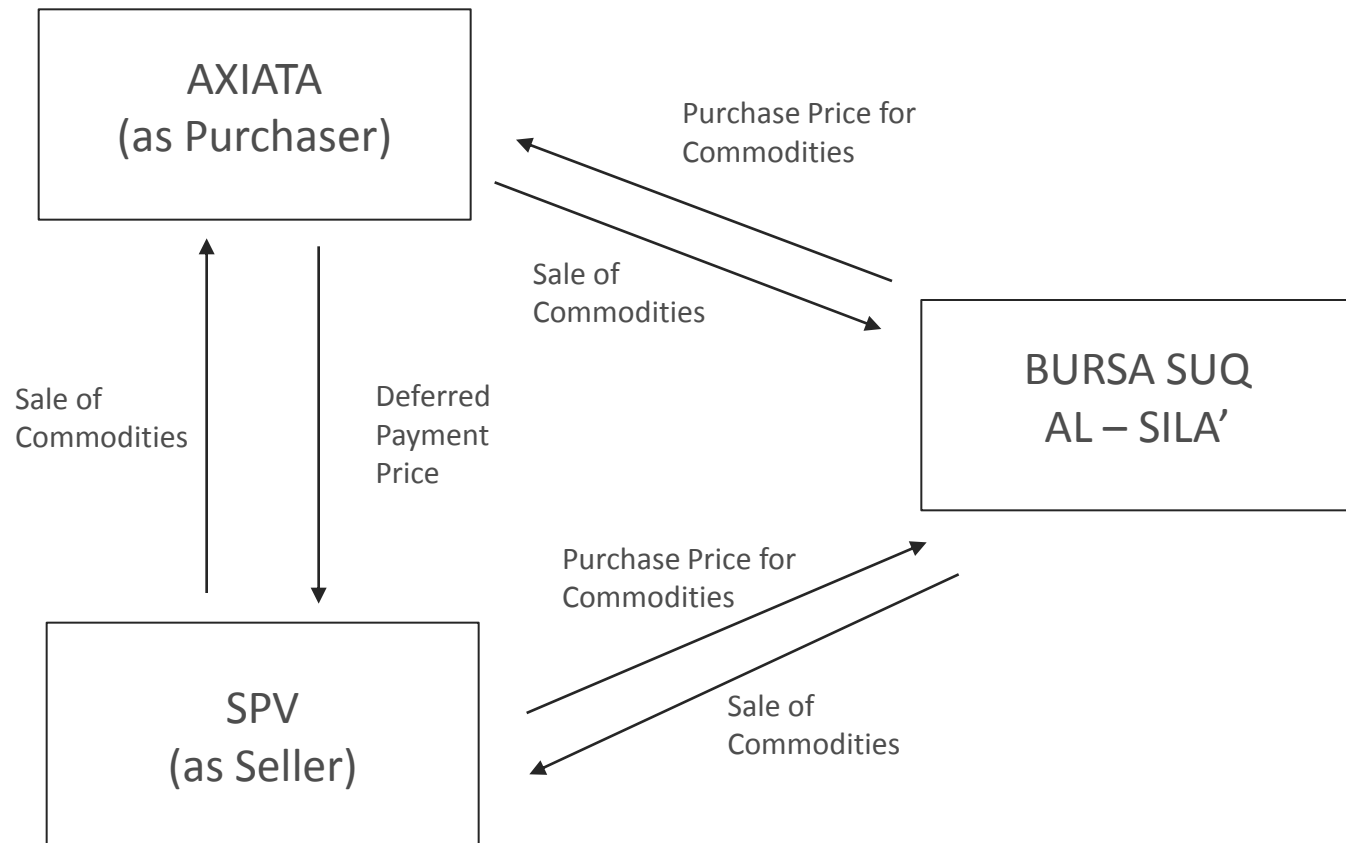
AXIATA
(as Purchaser)

Purchase Price for Commodities

Sale of Commodities

BURSA SUQ
AL – SILA’

Sale of Commodities

Deferred Payment Price

Purchase Price for Commodities

Sale of Commodities

SPV
(as Seller)